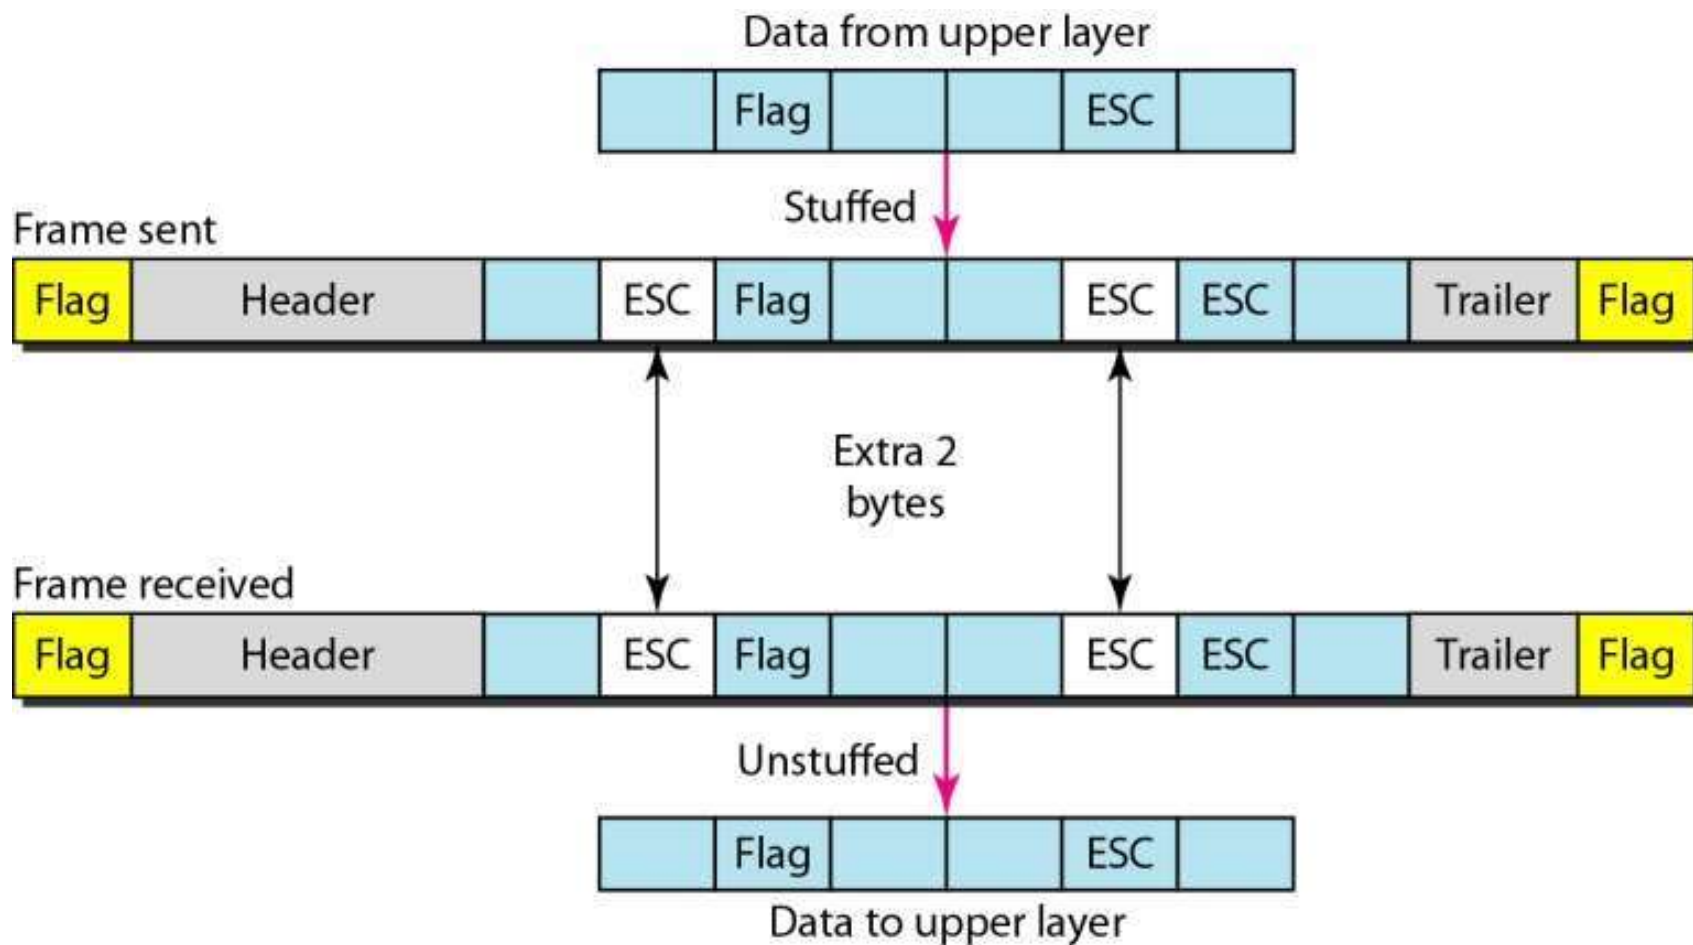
Data from upper layer

| | Flag | | | ESC | |
|---|---|---|---|---|---|

Stuffed

Frame sent

| Flag | Header | | ESC | Flag | | | ESC | ESC | | Trailer | Flag |
|---|---|---|---|---|---|---|---|---|---|---|---|

Extra 2 bytes

Frame received

| Flag | Header | | ESC | Flag | | | ESC | ESC | | Trailer | Flag |
|---|---|---|---|---|---|---|---|---|---|---|---|

Unstuffed

| | Flag | | | ESC | |
|---|---|---|---|---|---|

Data to upper layer